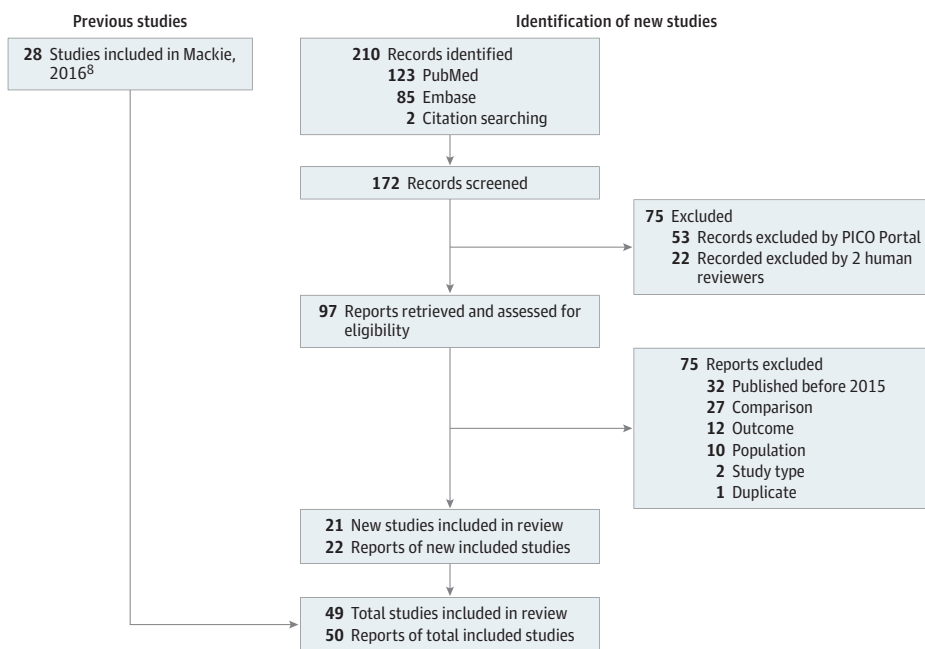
Previous studies

28 Studies included in Mackie, 2016$^8$

Identification of new studies

210 Records identified
123 PubMed
85 Embase
2 Citation searching

172 Records screened

75 Excluded
53 Records excluded by PICO Portal
22 Recorded excluded by 2 human reviewers

97 Reports retrieved and assessed for eligibility

75 Reports excluded
32 Published before 2015
27 Comparison
12 Outcome
10 Population
2 Study type
1 Duplicate

21 New studies included in review
22 Reports of new included studies

49 Total studies included in review
50 Reports of total included studies